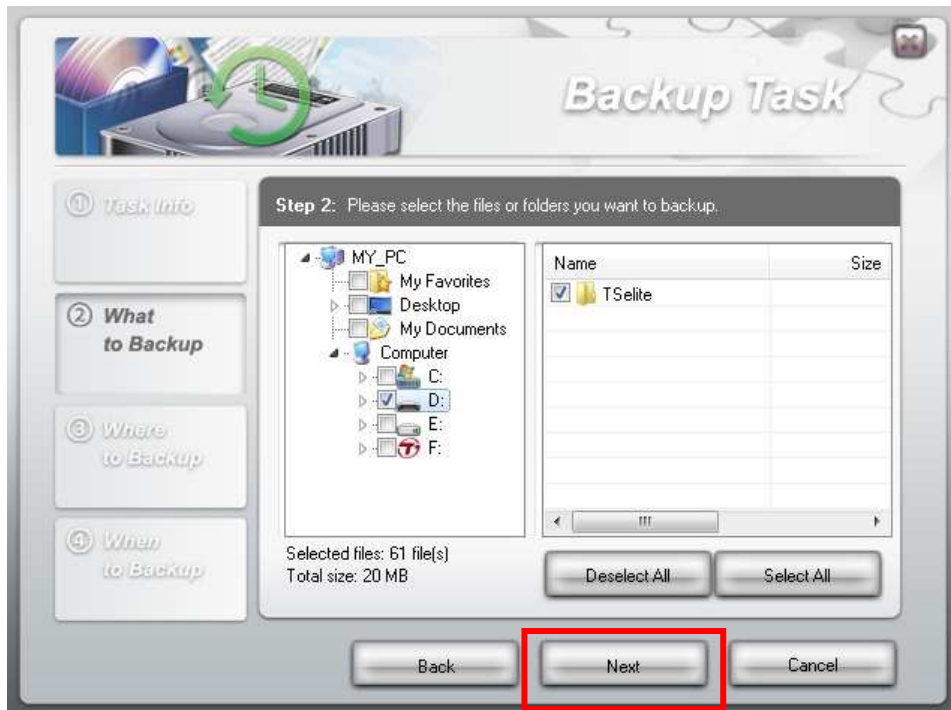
Backup Task

① Task Info

② What to Backup

③ Where to Backup

④ When to Backup

Step 2: Please select the files or folders you want to backup.

MY_PC
My Favorites
Desktop
My Documents
Computer
C:
D:
E:
F:

| Name | Size |
|---|---|
| TSelite | |

Selected files: 61 file(s)
Total size: 20 MB

Deselect All
Select All

Back
Next
Cancel